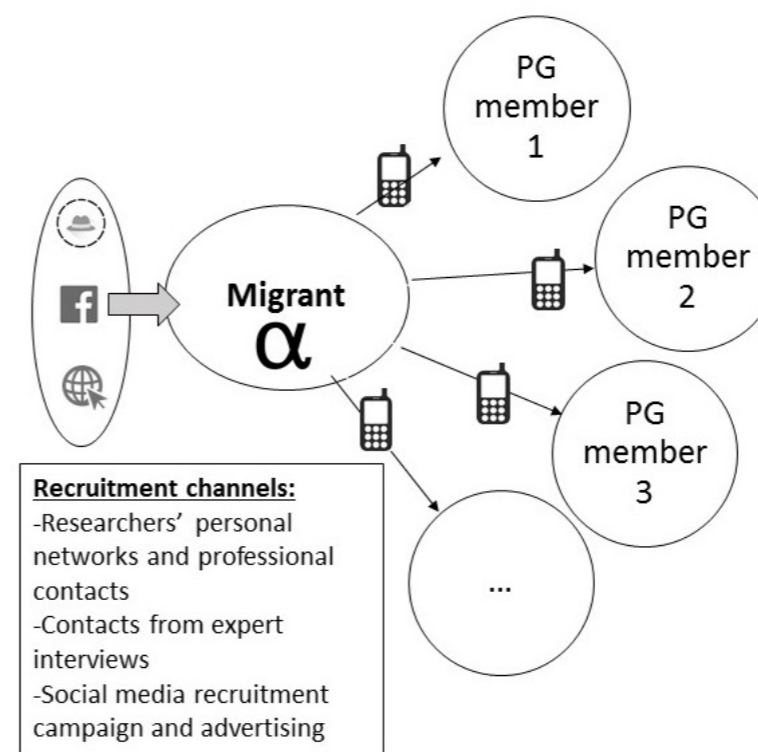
PG member 1

PG member 2

PG member 3

...

Migrant
$\alpha$

f

**Recruitment channels:**
-Researchers' personal networks and professional contacts
-Contacts from expert interviews
-Social media recruitment campaign and advertising